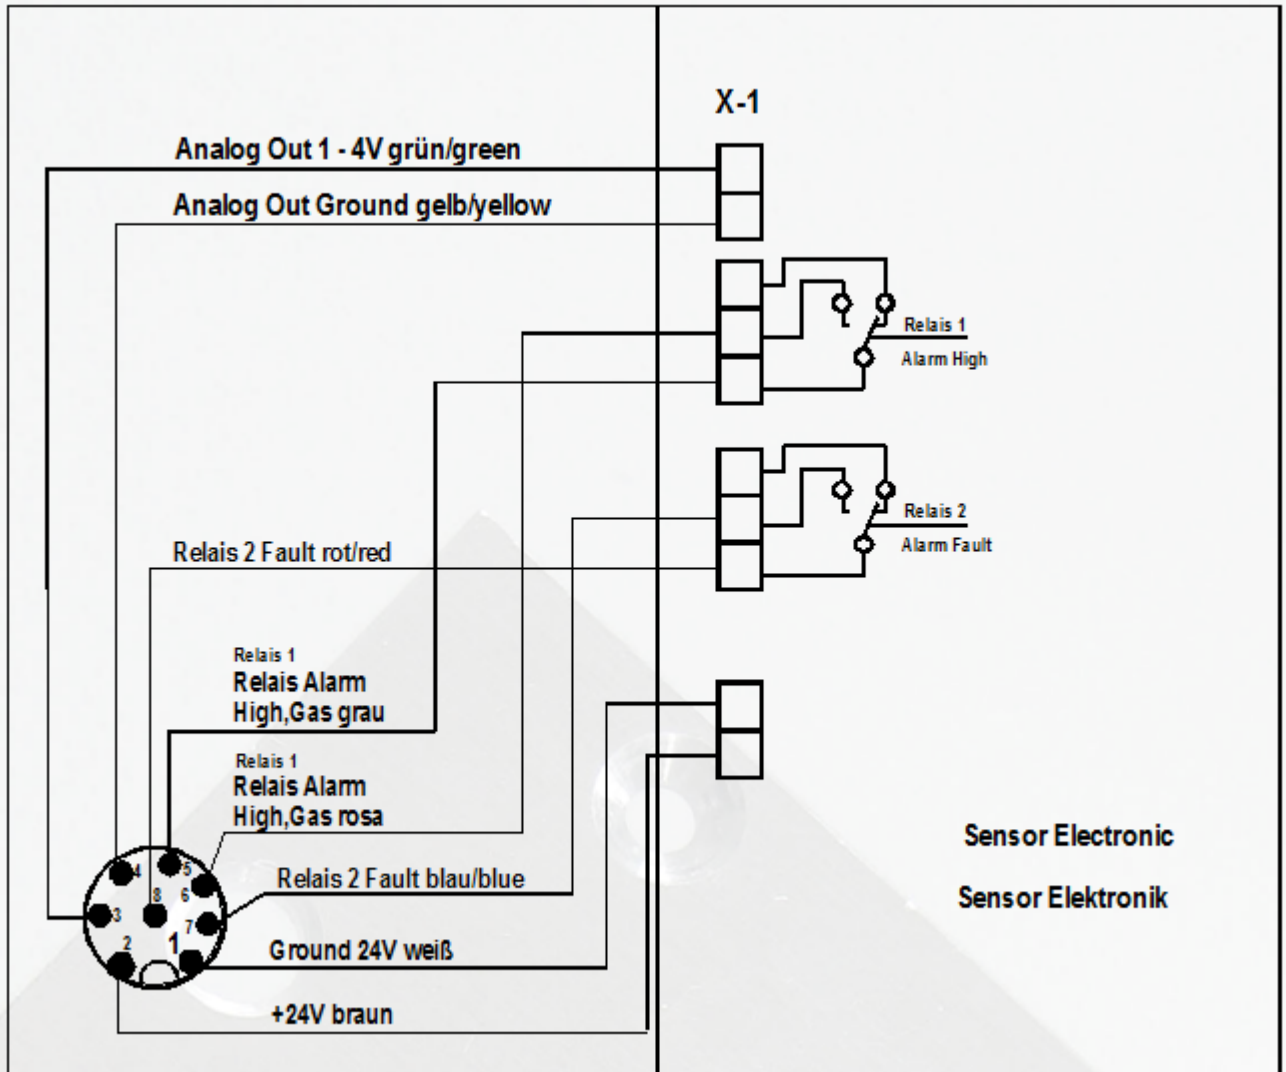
X-1

Analog Out 1 - 4V grün/green

Analog Out Ground gelb/yellow

Relais 1
Alarm High

Relais 2
Alarm Fault

Relais 2 Fault rot/red

Relais 1
Relais Alarm
High,Gas grau

Relais 1
Relais Alarm
High,Gas rosa

Relais 2 Fault blau/blue

Ground 24V weiß

+24V braun

4 5 3 8 6 7 2 1

Sensor Electronic

Sensor Elektronik